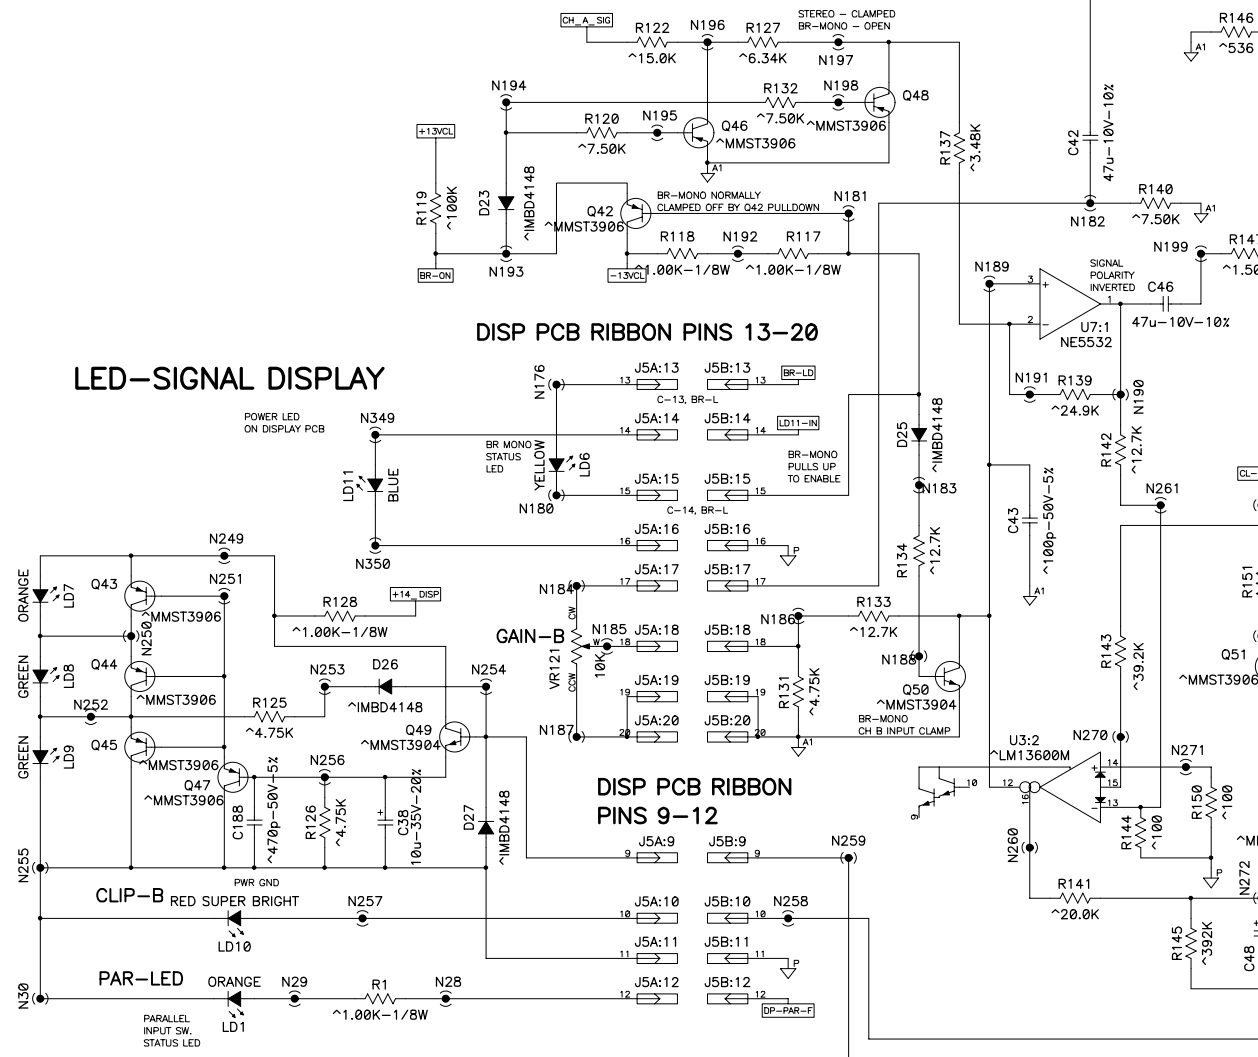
CH_A_SIG
R122
^15.0K
N196
R127
^6.34K
STEREO – CLAMPED
BR-MONO – OPEN
N197
R146
^536
A1
N194
R132
^7.50K
N198
Q48
^MMST3906
R120
^7.50K
N195
Q46
^MMST3906
A1
R137
^3.48K
C42
47u-10V-10%
+13VCL
R119
^100K
D23
^IMBD4148
Q42
^MMST3906
BR-MONO NORMALLY
CLAMPED OFF BY Q42 PULLDOWN
N181
R140
^7.50K
A1
N182
R118
^1.00K-1/8W
N192
R117
^1.00K-1/8W
N199
R147
^1.50
BR-ON
N193
-13VCL
N189
3
2
SIGNAL POLARITY INVERTED
C46
47u-10V-10%
U7:1
NE5532
DISP PCB RIBBON PINS 13-20
LED-SIGNAL DISPLAY
N176
13
J5A:13
J5B:13
13
BR-LD
C-13, BR-L
N191
R139
^24.9K
N190
POWER LED
ON DISPLAY PCB
N349
14
J5A:14
J5B:14
14
LD11-IN
D25
^IMBD4148
BR MONO
STATUS
LED
YELLOW
LD6
BR-MONO
PULLS UP
TO ENABLE
R142
^12.7K
LD11
BLUE
N180
15
J5A:15
J5B:15
15
C-14, BR-L
N183
N261
CL-
N350
16
J5A:16
J5B:16
16
P
R134
^12.7K
C43
^100p-50V-5%
A1
N249
ORANGE
LD7
Q43
^MMST3906
N251
N250
R128
^1.00K-1/8W
+14_DISP
N184
CW
17
J5A:17
J5B:17
17
R151
GAIN-B
N185
W
18
J5A:18
J5B:18
18
N186
R133
^12.7K
GREEN
LD8
Q44
^MMST3906
N253
D26
^IMBD4148
N254
VR121
10K
CCW
N188
R143
^39.2K
Q51
^MMST3906
N252
R125
^4.75K
Q49
^MMST3904
19
J5A:19
J5B:19
19
R131
^4.75K
Q50
^MMST3904
BR-MONO
CH B INPUT CLAMP
GREEN
LD9
Q45
^MMST3906
Q47
^MMST3906
N256
N187
20
J5A:20
J5B:20
20
A1
U3:2
^LM13600M
N270
N271
10
12
16
14
15
13
9
C188
^470p-50V-5%
R126
^4.75K
C38
10u-35V-20%
D27
^IMBD4148
DISP PCB RIBBON
PINS 9-12
R150
^100
R144
^100
P
N255
9
J5A:9
J5B:9
9
N259
N260
PWR GND
CLIP-B
RED SUPER BRIGHT
N257
LD10
10
J5A:10
J5B:10
10
N258
R141
^20.0K
N272
11
J5A:11
J5B:11
11
P
R145
^392K
C48
N30
PAR-LED
ORANGE
N29
R1
^1.00K-1/8W
N28
12
J5A:12
J5B:12
12
DP-PAR-F
LD1
PARALLEL
INPUT SW.
STATUS LED